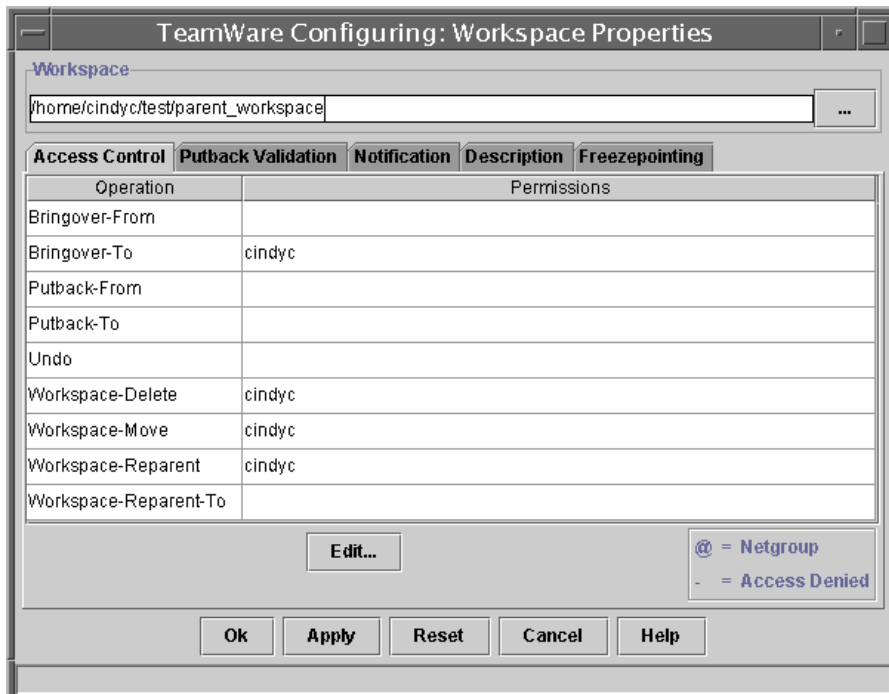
TeamWare Configuring: Workspace Properties

Workspace

/home/cindyc/test/parent_workspace

...

Access Control | Putback Validation | Notification | Description | Freezepointing

| Operation | Permissions |
|---|---|
| Bringover-From | |
| Bringover-To | cindyc |
| Putback-From | |
| Putback-To | |
| Undo | |
| Workspace-Delete | cindyc |
| Workspace-Move | cindyc |
| Workspace-Reparent | cindyc |
| Workspace-Reparent-To | |

Edit...

@ = Netgroup
- = Access Denied

Ok | Apply | Reset | Cancel | Help